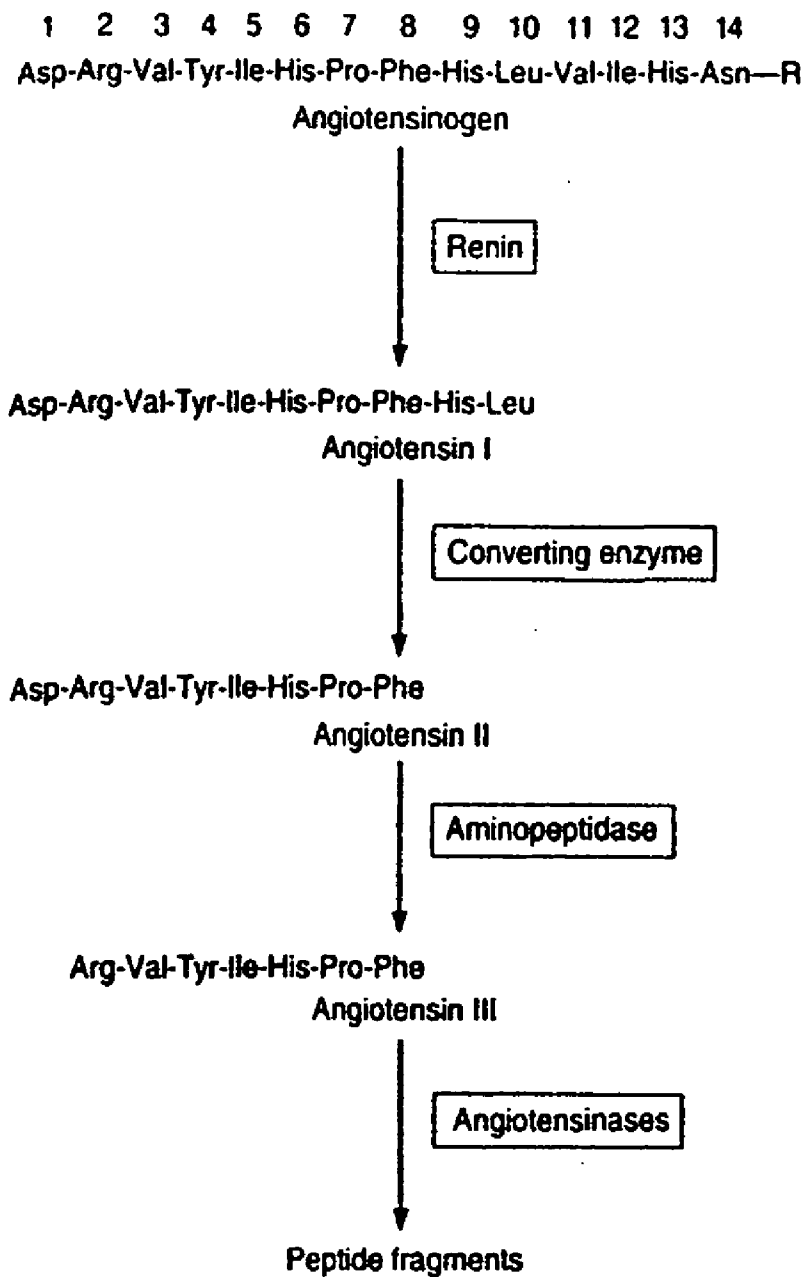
1 2 3 4 5 6 7 8 9 10 11 12 13 14
Asp-Arg-Val-Tyr-Ile-His-Pro-Phe-His-Leu-Val-Ile-His-Asn—R
Angiotensinogen

Renin

Asp-Arg-Val-Tyr-Ile-His-Pro-Phe-His-Leu
Angiotensin I

Converting enzyme

Asp-Arg-Val-Tyr-Ile-His-Pro-Phe
Angiotensin II

Aminopeptidase

Arg-Val-Tyr-Ile-His-Pro-Phe
Angiotensin III

Angiotensinases

Peptide fragments